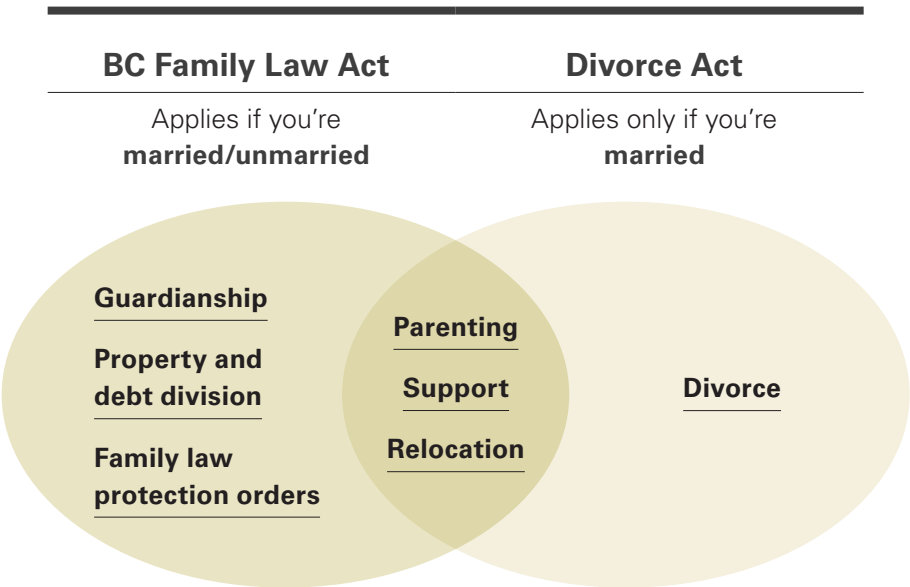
BC Family Law Act

Applies if you’re **married/unmarried**

Divorce Act

Applies only if you’re **married**

Guardianship

Property and debt division

Family law protection orders

Parenting

Support

Relocation

Divorce